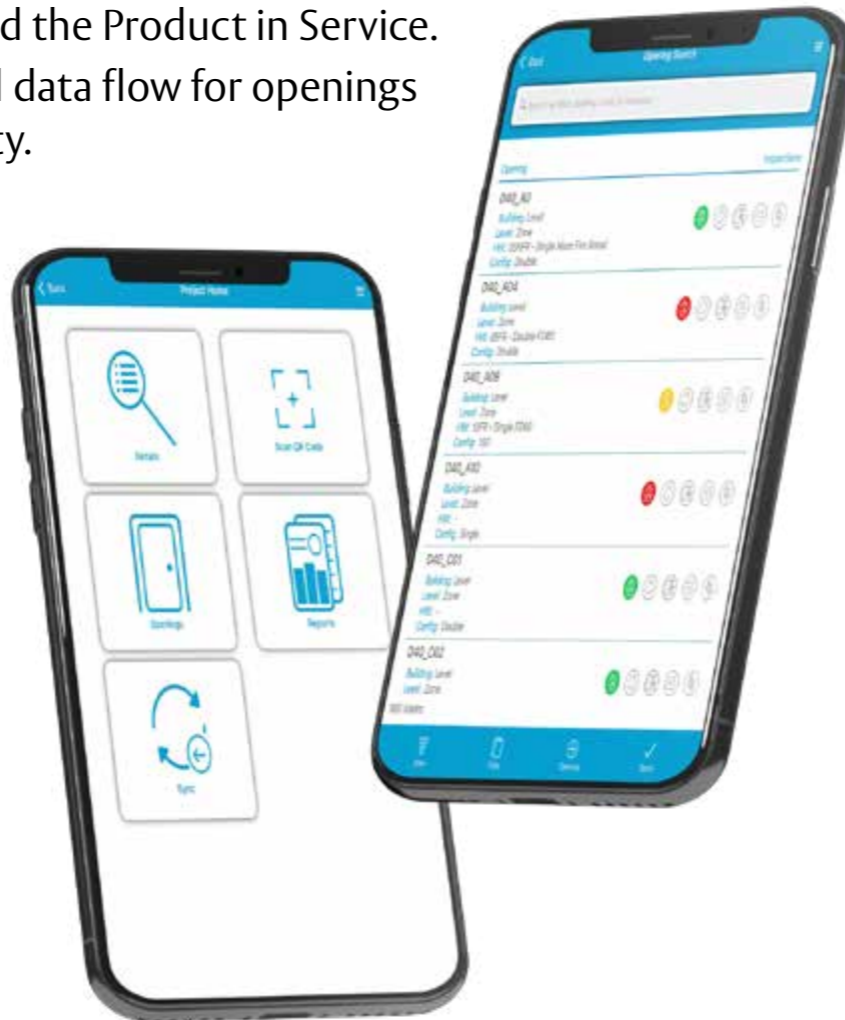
d the Product in Service.
l data flow for openings
ty.

Opening Search

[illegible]

Opening

D40_A0
Building: Level
Level: Zone
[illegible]
Config: Double

D40_A04
Building: Level
Level: Zone
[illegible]
Config: Double

D40_A09
Building: Level
Level: Zone
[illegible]
Config: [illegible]

D40_A10
Building: Level
Level: Zone
HW: -
Config: Single

D40_C01
Building: Level
Level: Zone
HW: -
Config: Double

D40_C02
Building: Level
Level: Zone

Project Home

Details

Scan QR Code

Openings

Reports

Sync